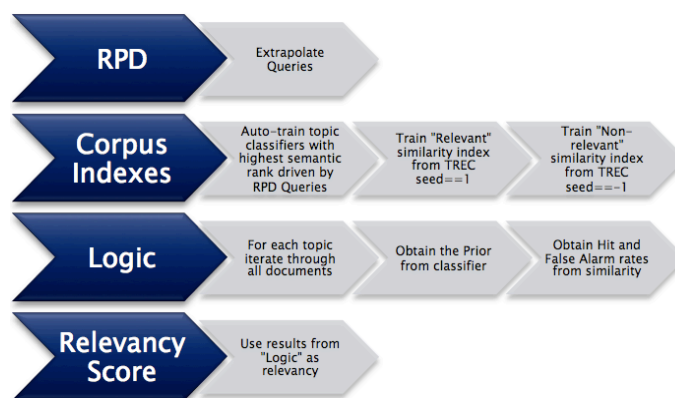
RPD

Extrapolate Queries

Corpus Indexes

Auto-train topic classifiers with highest semantic rank driven by RPD Queries

Train "Relevant" similarity index from TREC seed==1

Train "Non-relevant" similarity index from TREC seed==-1

Logic

For each topic iterate through all documents

Obtain the Prior from classifier

Obtain Hit and False Alarm rates from similarity

Relevancy Score

Use results from "Logic" as relevancy